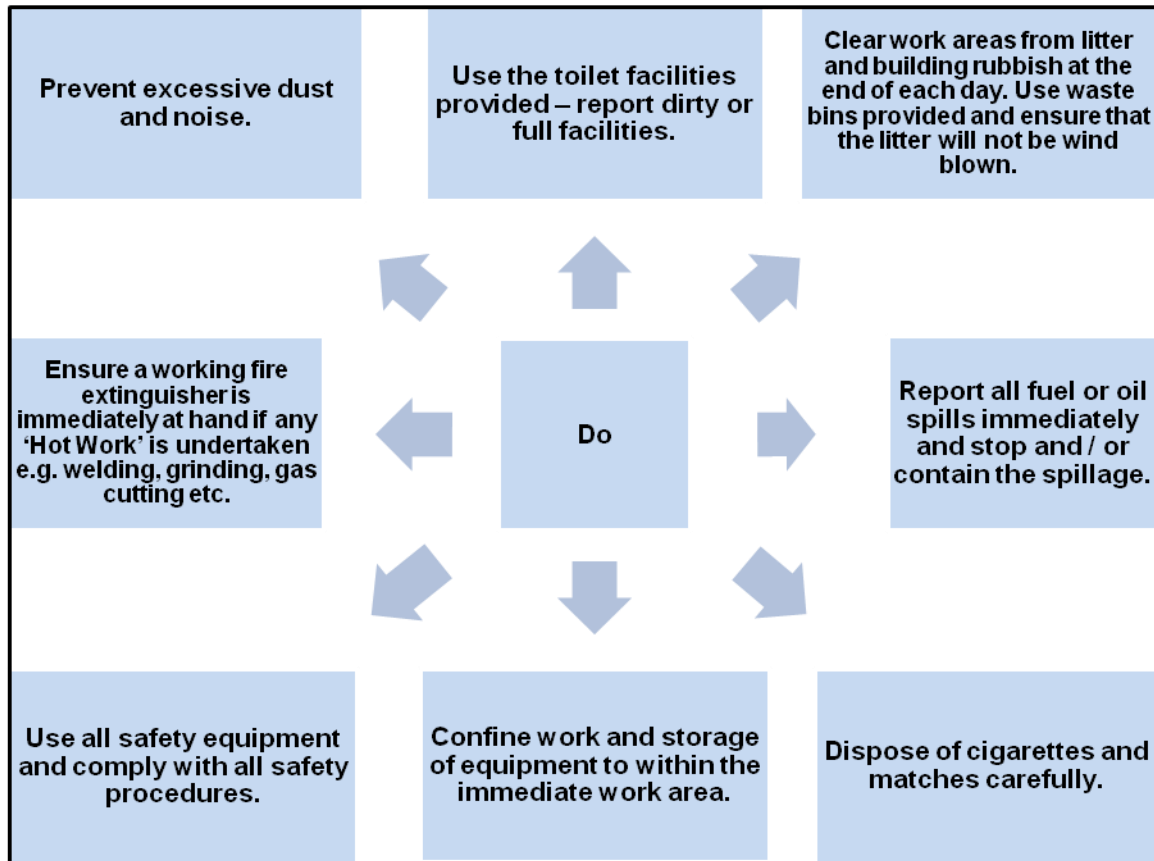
Prevent excessive dust and noise.

Use the toilet facilities provided – report dirty or full facilities.

Clear work areas from litter and building rubbish at the end of each day. Use waste bins provided and ensure that the litter will not be wind blown.

Ensure a working fire extinguisher is immediately at hand if any 'Hot Work' is undertaken e.g. welding, grinding, gas cutting etc.

Do

Report all fuel or oil spills immediately and stop and / or contain the spillage.

Use all safety equipment and comply with all safety procedures.

Confine work and storage of equipment to within the immediate work area.

Dispose of cigarettes and matches carefully.